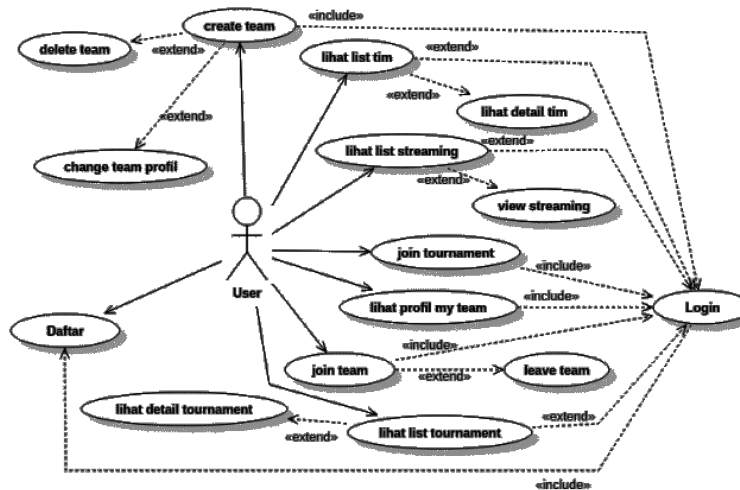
create team
«include»
delete team
«extend»
lihat list tim
«extend»
«extend»
lihat detail tim
«extend»
change team profil
lihat list streaming
«extend»
«extend»
view streaming
User
join tournament
«include»
lihat profil my team
«include»
Login
Daftar
«include»
join team
«extend»
leave team
lihat detail tournament
«extend»
«extend»
lihat list tournament
«include»